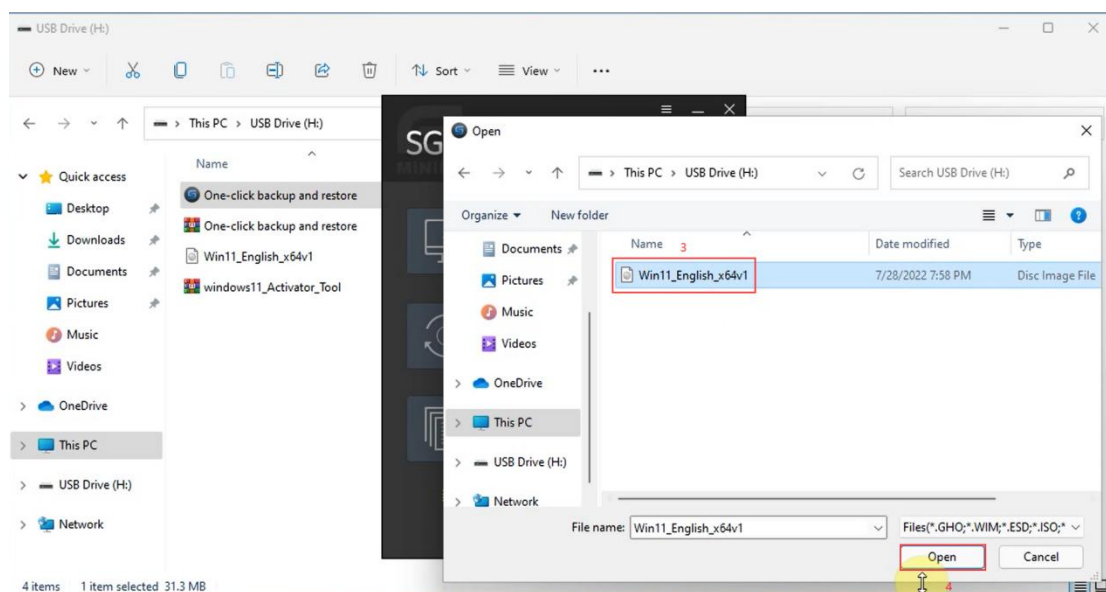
USB Drive (H:)

New Sort View ...

This PC > USB Drive (H:)

Quick access
Desktop
Downloads
Documents
Pictures
Music
Videos
OneDrive
This PC
USB Drive (H:)
Network

Name
One-click backup and restore
One-click backup and restore
Win11_English_x64v1
windows11_Activator_Tool

4 items 1 item selected 31.3 MB

SG

Open

This PC > USB Drive (H:)

Search USB Drive (H:)

Organize New folder

Documents
Pictures
Music
Videos
OneDrive
This PC
USB Drive (H:)
Network

| Name 3 | Date modified | Type |
|---|---|---|
| Win11_English_x64v1 | 7/28/2022 7:58 PM | Disc Image File |

File name: Win11_English_x64v1
Files(*.GHO;*.WIM;*.ESD;*.ISO;*

Open Cancel
4